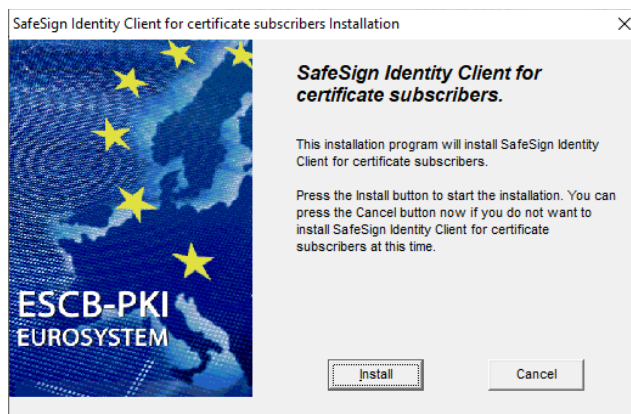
SafeSign Identity Client for certificate subscribers Installation

×

ESCB-PKI
EUROSYSTEM

SafeSign Identity Client for certificate subscribers.

This installation program will install SafeSign Identity Client for certificate subscribers.

Press the Install button to start the installation. You can press the Cancel button now if you do not want to install SafeSign Identity Client for certificate subscribers at this time.

Install

Cancel